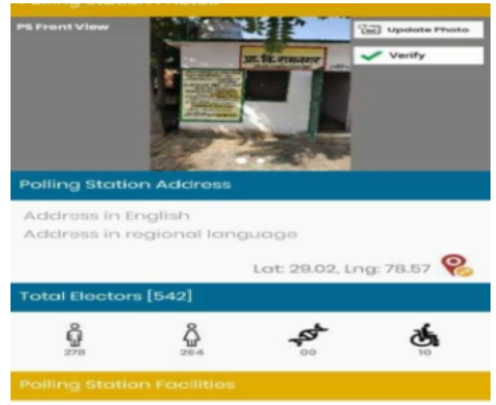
Polling Station Photo

PS Front View

Update Photo

Verify

Polling Station Address

Address in English

Address in regional language

Lat: 29.02, Lng: 78.57

Total Electors [542]

278

264

00

10

Polling Station Facilities